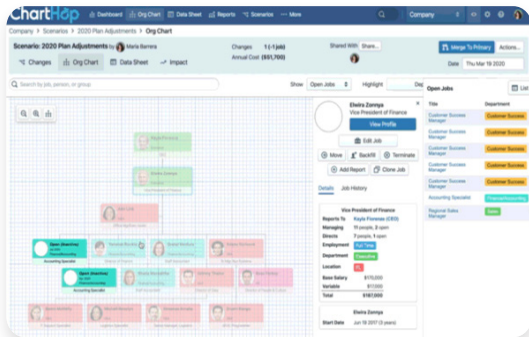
ChartHop Dashboard Org Chart Data Sheet Reports Scenarios More Company

Company > Scenarios > 2020 Plan Adjustments > Org Chart

Scenario: 2020 Plan Adjustments by Maria Barrera

Changes 1 (-1 job)
Annual Cost ($51,700)

Shared With Share...

Merge To Primary Actions...

Date Thu Mar 19 2020

Changes Org Chart Data Sheet Impact

Search by job, person, or group

Show Open Jobs Highlight

Open (Inactive)
Accounting Specialist

Open (Inactive)
Accounting Specialist

Elvira Zonnya
Vice President of Finance

View Profile

Edit Job

Move Backfill Terminate

Add Report Clone Job

Details Job History

Vice President of Finance

Reports To Kayla Foxman (CEO)
Managing 19 people, 8 open
Directs 7 people, 3 open
Employment Full Time
Department Executive
Location
Base Salary $170,000
Variable $17,000
Total $187,000

Elvira Zonnya
Start Date Jun 19 2017 (3 years)

Open Jobs

| Title | Department |
|---|---|
| Customer Success Manager | Customer Success |
| Customer Success Manager | Customer Success |
| Customer Success Manager | Customer Success |
| Customer Success Manager | Customer Success |
| Customer Success Manager | Customer Success |
| Accounting Specialist | Finance/Accounting |
| Regional Sales Manager | Sales |